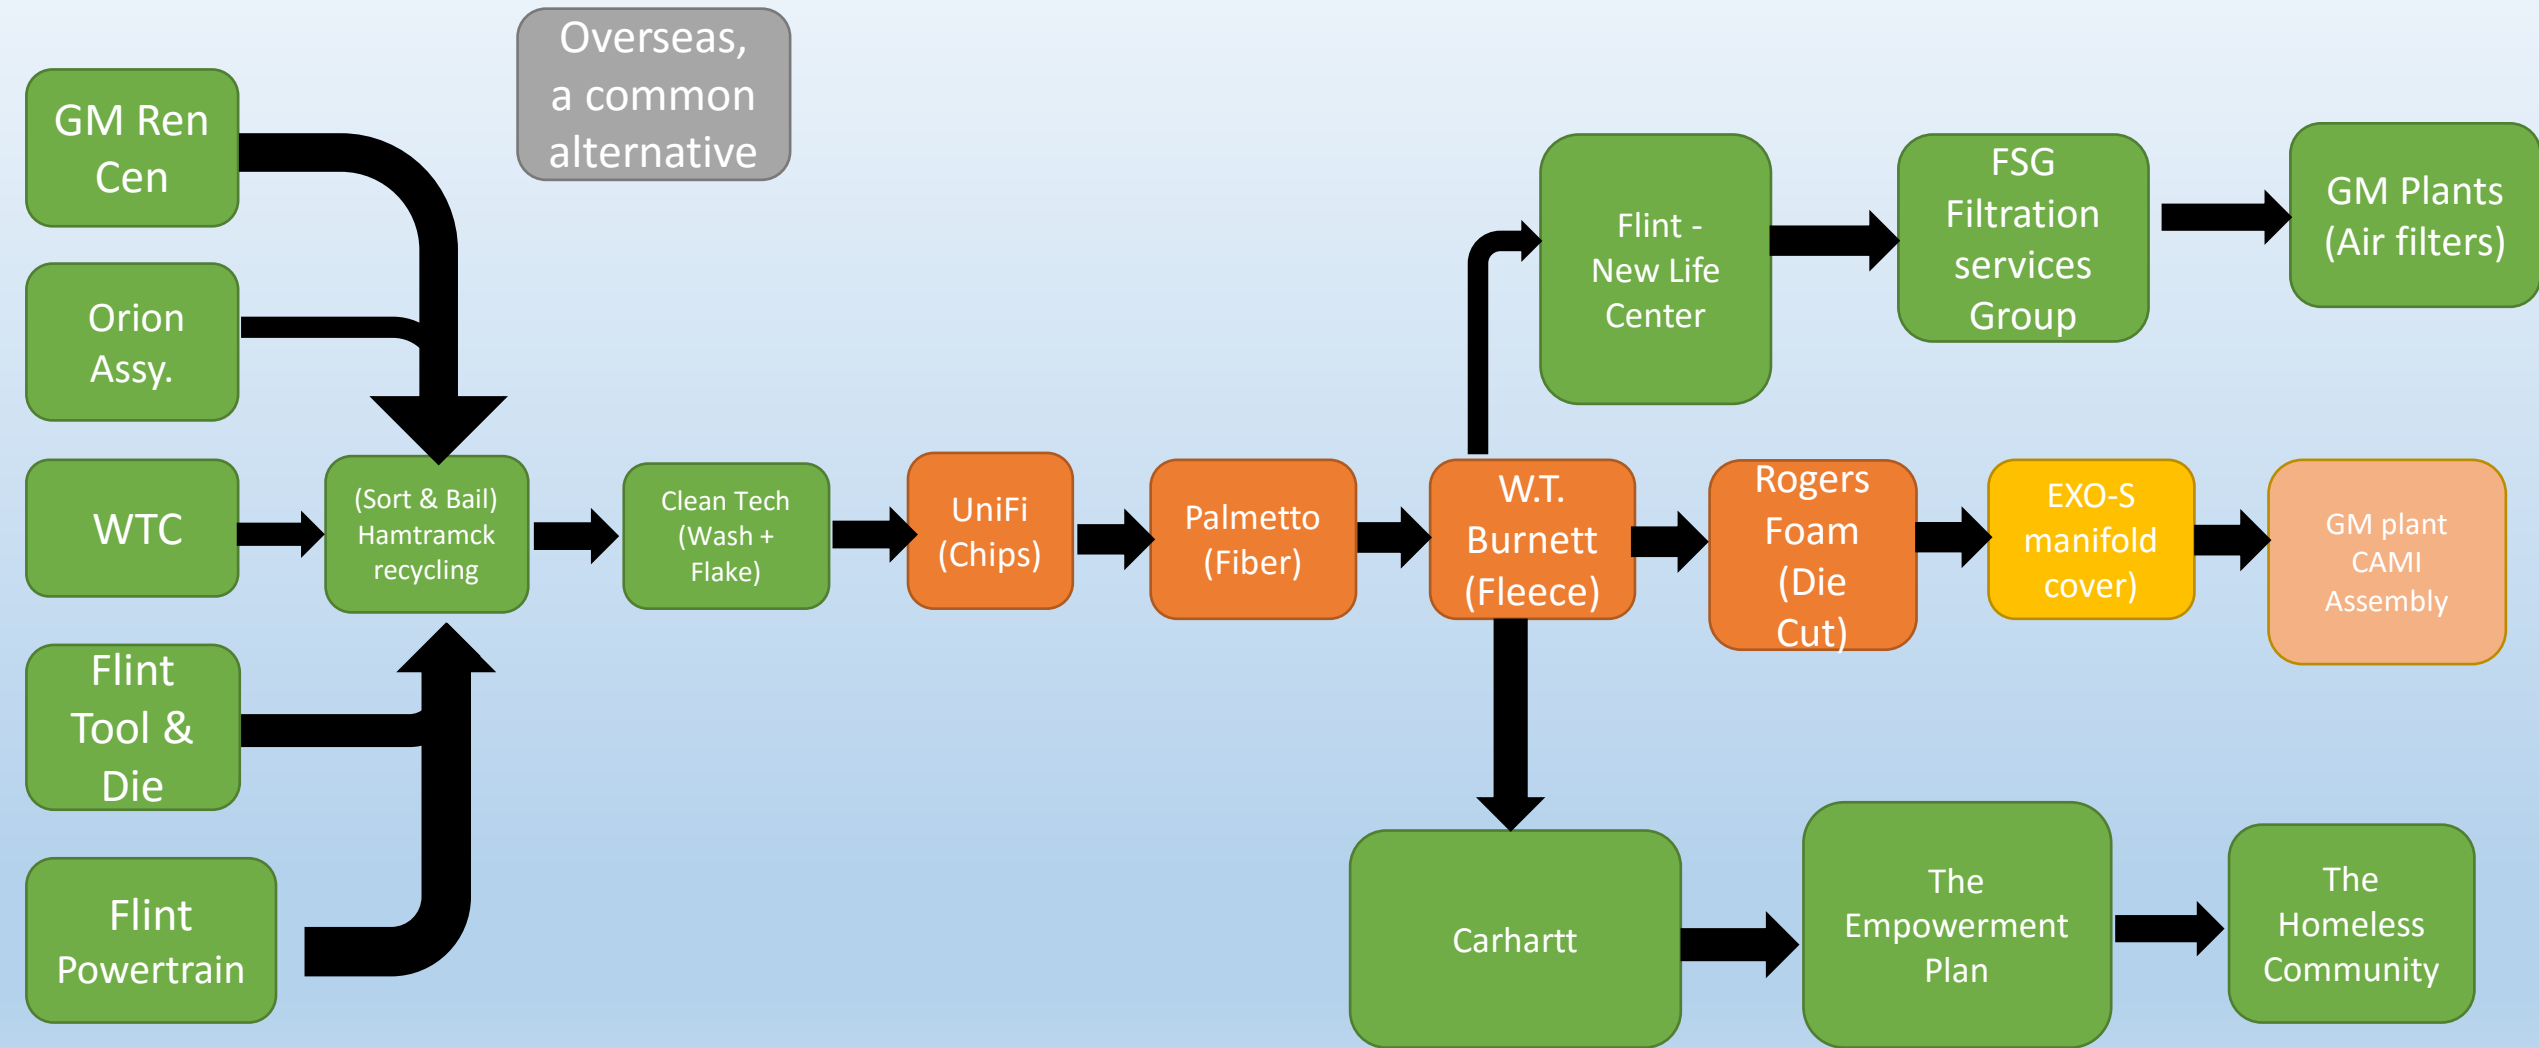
Overseas, a common alternative

GM Ren Cen

Orion Assy.

WTC

Flint Tool & Die

Flint Powertrain

(Sort & Bail) Hamtramck recycling

Clean Tech (Wash + Flake)

UniFi (Chips)

Palmetto (Fiber)

W.T. Burnett (Fleece)

Flint - New Life Center

FSG Filtration services Group

GM Plants (Air filters)

Rogers Foam (Die Cut)

EXO-S manifold cover)

GM plant CAMI Assembly

Carhartt

The Empowerment Plan

The Homeless Community